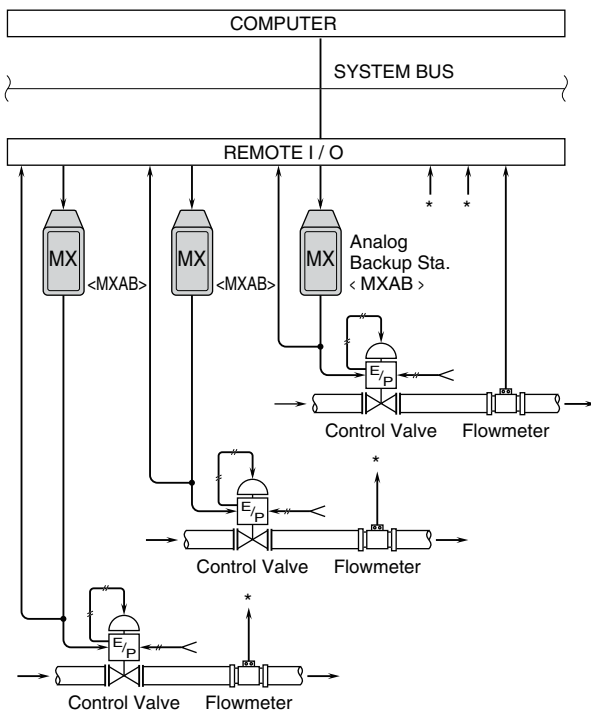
COMPUTER

SYSTEM BUS

REMOTE I / O

*

*

MX

<MXAB>

MX

<MXAB>

MX

Analog Backup Sta. ‹ MXAB ›

$E/_P$

Control Valve

Flowmeter

*

$E/_P$

Control Valve

Flowmeter

*

$E/_P$

Control Valve

Flowmeter